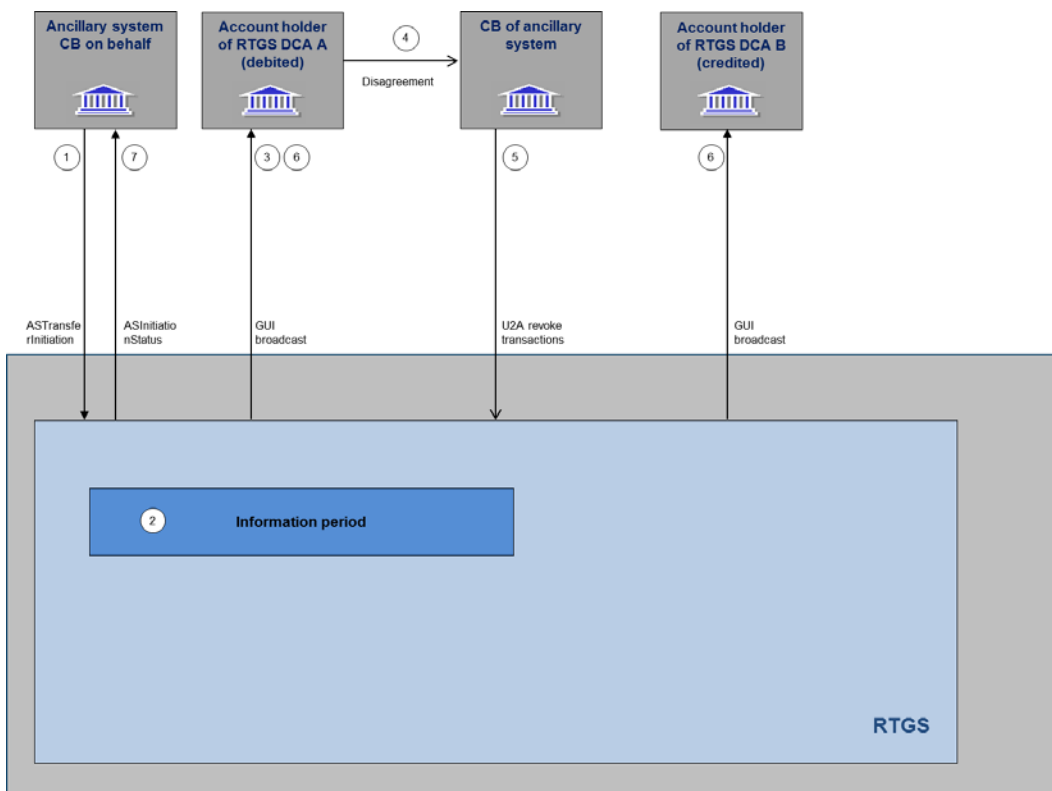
Ancillary system CB on behalf

Account holder of RTGS DCA A (debited)

4

Disagreement

CB of ancillary system

Account holder of RTGS DCA B (credited)

1

7

3 6

5

6

ASTransferInitiation

ASInitiationStatus

GUI broadcast

U2A revoke transactions

GUI broadcast

2

Information period

RTGS